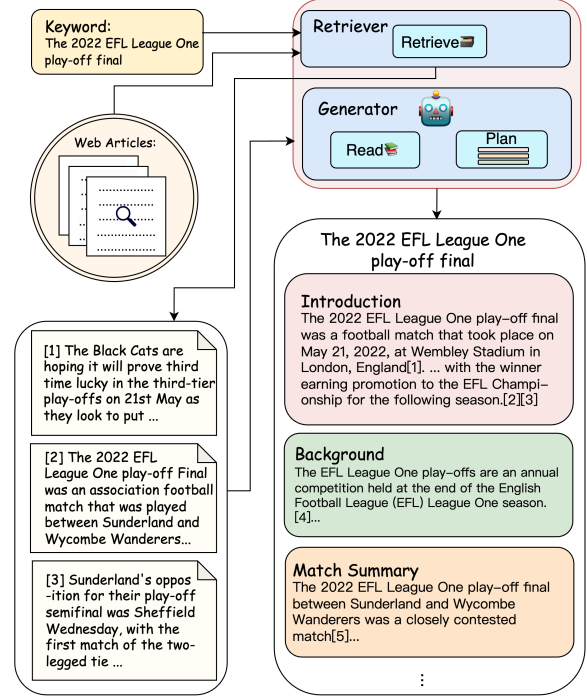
Keyword:
The 2022 EFL League One play-off final

Retriever
Retrieve

Web Articles:

Generator
Read
Plan

[1] The Black Cats are hoping it will prove third time lucky in the third-tier play-offs on 21st May as they look to put ...

[2] The 2022 EFL League One play-off Final was an association football match that was played between Sunderland and Wycombe Wanderers...

[3] Sunderland's opposition for their play-off semifinal was Sheffield Wednesday, with the first match of the two-legged tie ...

The 2022 EFL League One play-off final

Introduction
The 2022 EFL League One play-off final was a football match that took place on May 21, 2022, at Wembley Stadium in London, England[1]. ... with the winner earning promotion to the EFL Championship for the following season.[2][3]

Background
The EFL League One play-offs are an annual competition held at the end of the English Football League (EFL) League One season.[4]...

Match Summary
The 2022 EFL League One play-off final between Sunderland and Wycombe Wanderers was a closely contested match[5]...

⋮